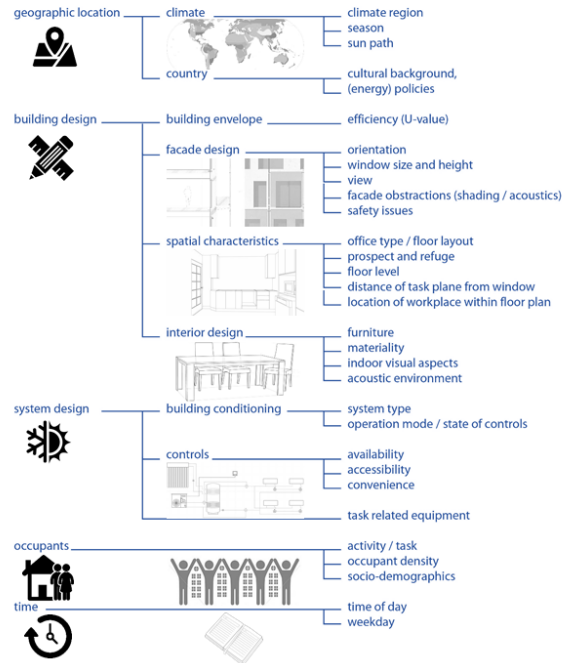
geographic location
climate
climate region
season
sun path
country
cultural background, (energy) policies

building design
building envelope
efficiency (U-value)
facade design
orientation
window size and height
view
facade obstractions (shading / acoustics)
safety issues
spatial characteristics
office type / floor layout
prospect and refuge
floor level
distance of task plane from window
location of workplace within floor plan
interior design
furniture
materiality
indoor visual aspects
acoustic environment

system design
building conditioning
system type
operation mode / state of controls
controls
availability
accessibility
convenience
task related equipment

occupants
activity / task
occupant density
socio-demographics

time
time of day
weekday